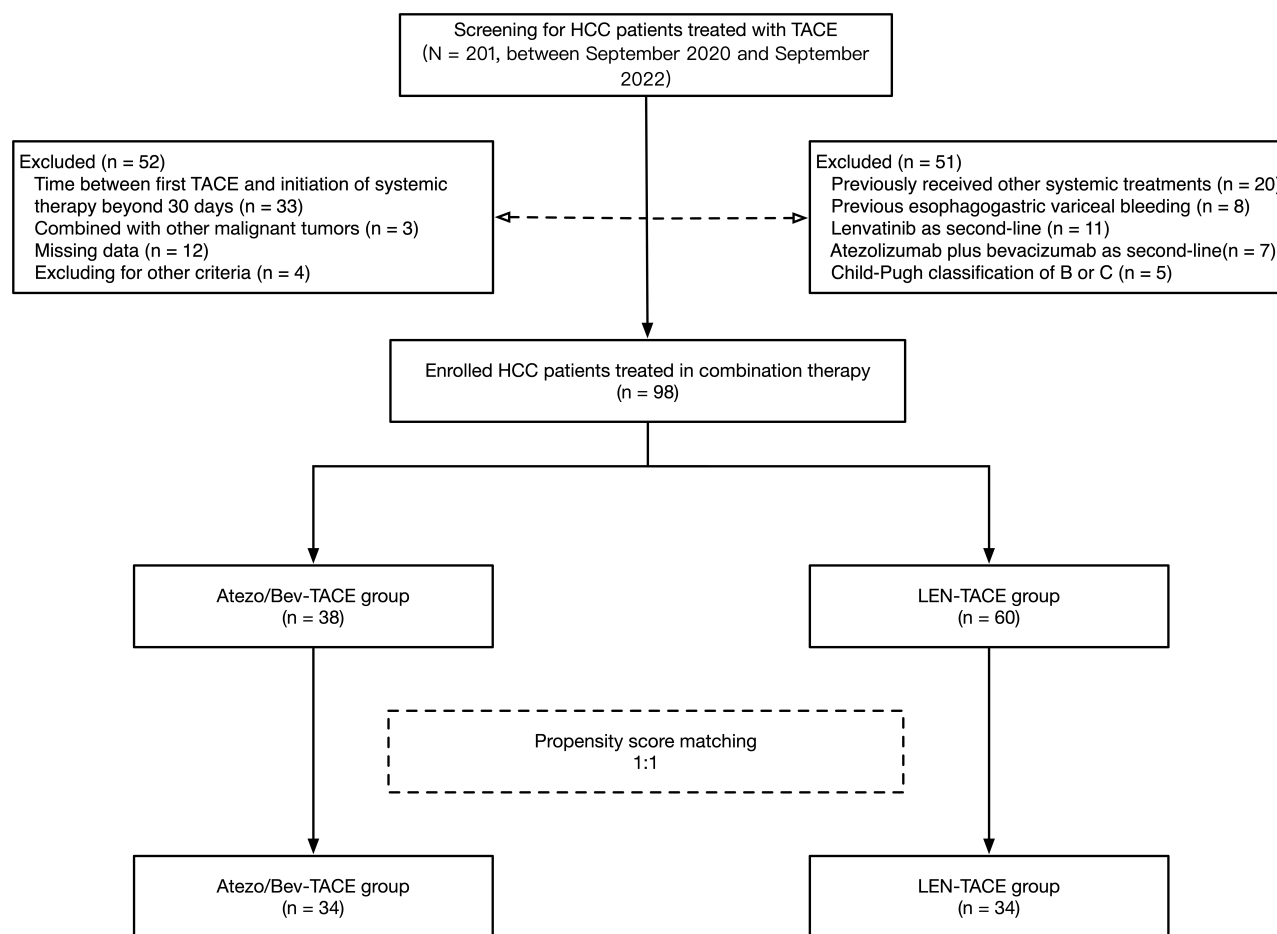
Screening for HCC patients treated with TACE
(N = 201, between September 2020 and September 2022)

Excluded (n = 52)
Time between first TACE and initiation of systemic therapy beyond 30 days (n = 33)
Combined with other malignant tumors (n = 3)
Missing data (n = 12)
Excluding for other criteria (n = 4)

Excluded (n = 51)
Previously received other systemic treatments (n = 20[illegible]
Previous esophagogastric variceal bleeding (n = 8)
Lenvatinib as second-line (n = 11)
Atezolizumab plus bevacizumab as second-line(n = 7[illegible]
Child-Pugh classification of B or C (n = 5)

Enrolled HCC patients treated in combination therapy
(n = 98)

Atezo/Bev-TACE group
(n = 38)

LEN-TACE group
(n = 60)

Propensity score matching
1:1

Atezo/Bev-TACE group
(n = 34)

LEN-TACE group
(n = 34)